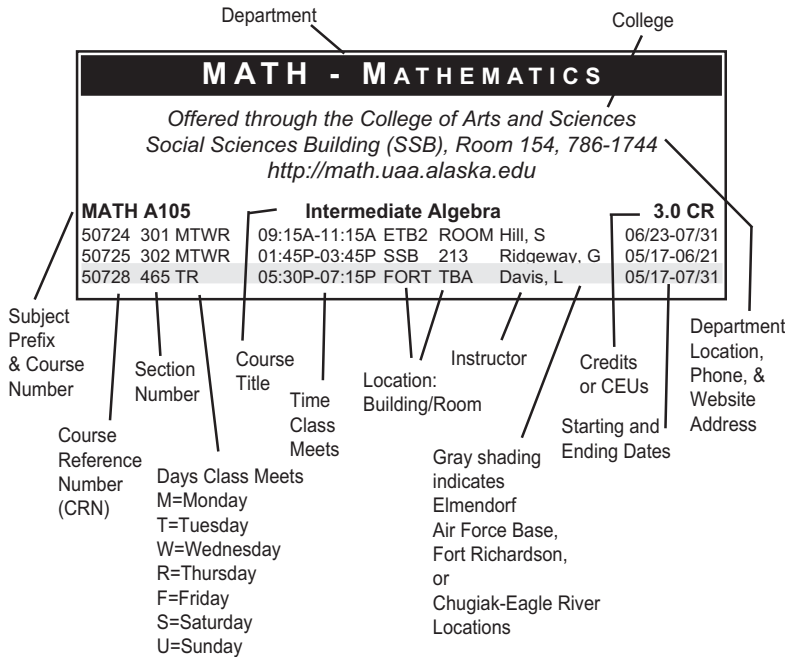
Department

College

MATH - MATHEMATICS

Offered through the College of Arts and Sciences
Social Sciences Building (SSB), Room 154, 786-1744
http://math.uaa.alaska.edu

MATH A105 Intermediate Algebra 3.0 CR

50724 301 MTWR 09:15A-11:15A ETB2 ROOM Hill, S 06/23-07/31
50725 302 MTWR 01:45P-03:45P SSB 213 Ridgeway, G 05/17-06/21
50728 465 TR 05:30P-07:15P FORT TBA Davis, L 05/17-07/31

Subject Prefix & Course Number

Section Number

Course Title

Time Class Meets

Location: Building/Room

Instructor

Credits or CEUs

Department Location, Phone, & Website Address

Starting and Ending Dates

Course Reference Number (CRN)

Days Class Meets
M=Monday
T=Tuesday
W=Wednesday
R=Thursday
F=Friday
S=Saturday
U=Sunday

Gray shading indicates Elmendorf Air Force Base, Fort Richardson, or Chugiak-Eagle River Locations